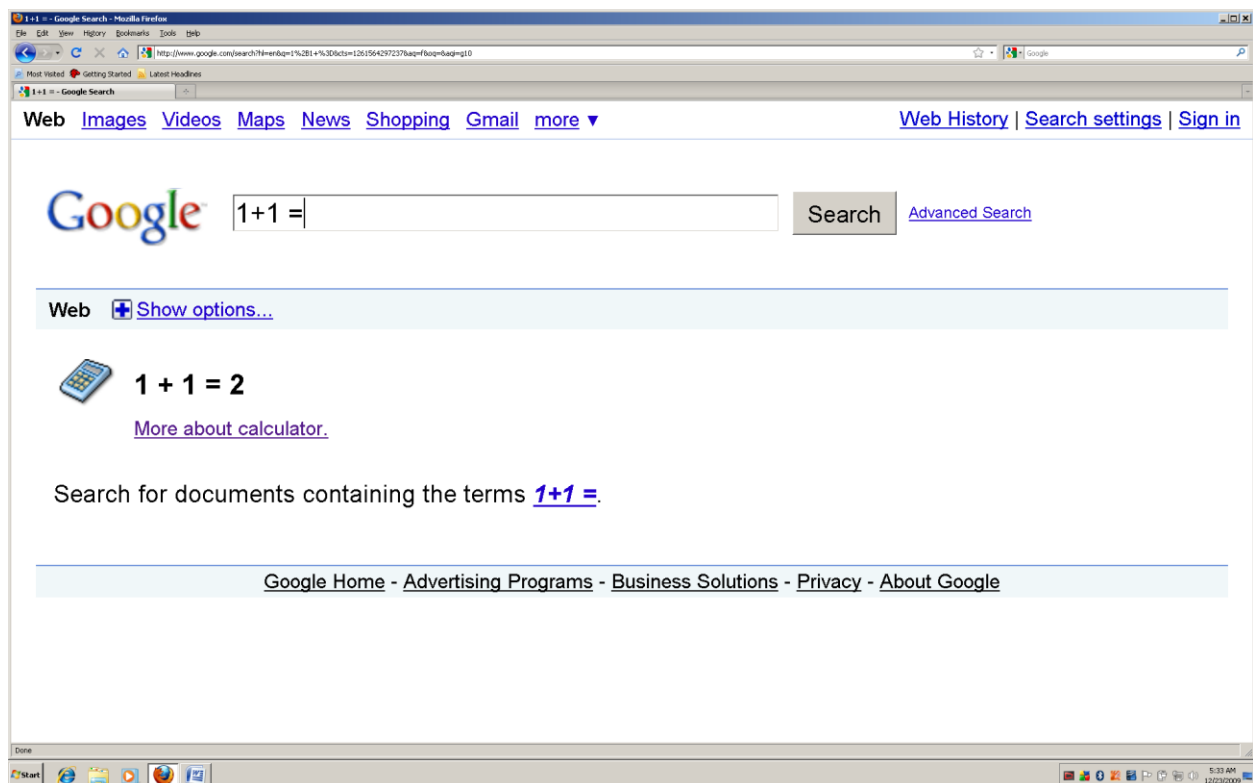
1+1 = - Google Search - Mozilla Firefox

File Edit View History Bookmarks Tools Help

http://www.google.com/search?hl=en&q=1%2B1+%3D&cts=1261564297237&aq=f&oq=&aqi=g10

Google

Most Visited Getting Started Latest Headlines

1+1 = - Google Search

Web Images Videos Maps News Shopping Gmail more ▼

Web History | Search settings | Sign in

Google

1+1 =

Search

Advanced Search

Web Show options...

1 + 1 = 2

More about calculator.

Search for documents containing the terms 1+1 =.

Google Home - Advertising Programs - Business Solutions - Privacy - About Google

Done

Start

5:33 AM
12/23/2009